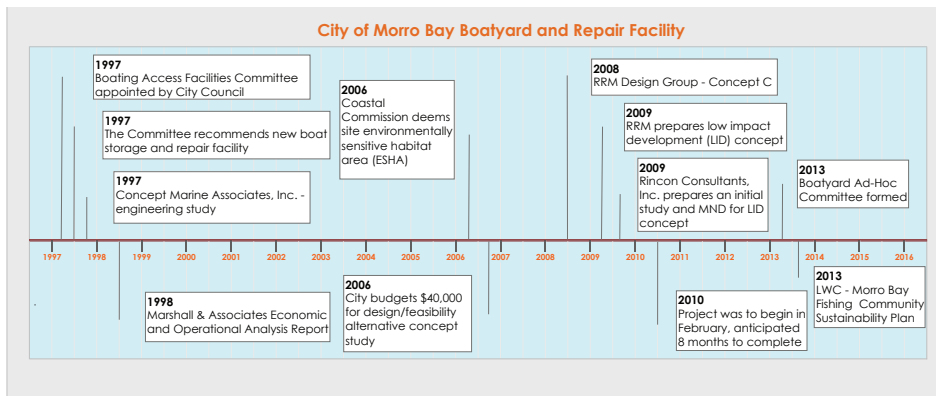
City of Morro Bay Boatyard and Repair Facility

1997
Boating Access Facilities Committee appointed by City Council

1997
The Committee recommends new boat storage and repair facility

1997
Concept Marine Associates, Inc. - engineering study

2006
Coastal Commission deems site environmentally sensitive habitat area (ESHA)

2008
RRM Design Group - Concept C

2009
RRM prepares low impact development (LID) concept

2009
Rincon Consultants, Inc. prepares an initial study and MND for LID concept

2013
Boatyard Ad-Hoc Committee formed

1997 1998 1999 2000 2001 2002 2003 2004 2005 2006 2007 2008 2009 2010 2011 2012 2013 2014 2015 2016

1998
Marshall & Associates Economic and Operational Analysis Report

2006
City budgets $40,000 for design/feasibility alternative concept study

2010
Project was to begin in February, anticipated 8 months to complete

2013
LWC - Morro Bay Fishing Community Sustainability Plan